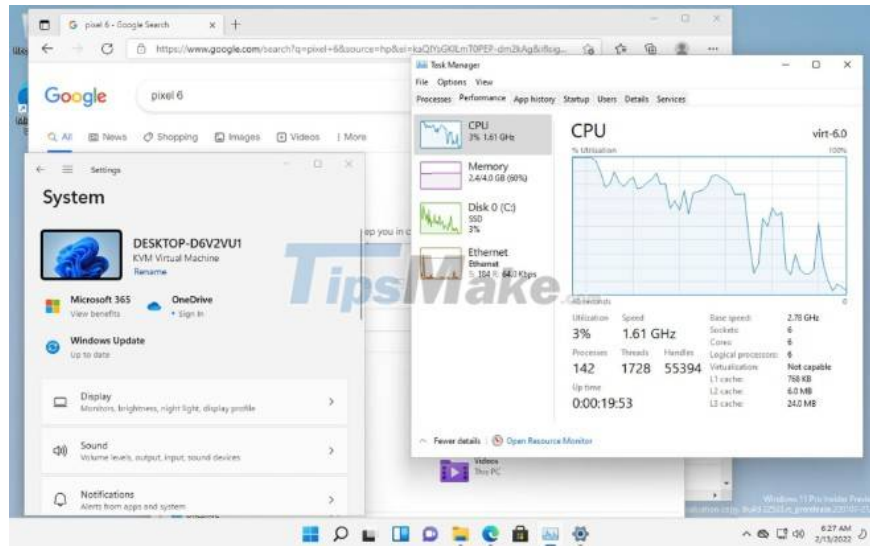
G pixel 6 - Google Search × +

https://www.google.com/search?q=pixel+6&source=hp&ei=kaQfYsGKlLmTOPEP-dm2kAg&iflsig...

Google pixel 6

All News Shopping Images Videos More

Settings

System

DESKTOP-D6V2VU1
KVM Virtual Machine
Rename

Microsoft 365
View benefits

OneDrive
• Sign in

Windows Update
Up to date

Display
Monitors, brightness, night light, display profile

Sound
Volume levels, output, input, sound devices

Notifications
Alerts from apps and system

Task Manager
File Options View
Processes Performance App history Startup Users Details Services

CPU
3% 1.61 GHz

Memory
2.4/4.0 GB (60%)

Disk 0 (C:)
SSD
3%

Ethernet
Ethernet
S: 184 R: 64.0 Kbps

CPU virt-6.0
% Utilization 100%
60 seconds 0

Utilization 3%
Speed 1.61 GHz
Processes 142
Threads 1728
Handles 55394
Up time 0:00:19:53

Base speed: 2.78 GHz
Sockets: 6
Cores: 6
Logical processors: 6
Virtualization: Not capable
L1 cache: 768 KB
L2 cache: 6.0 MB
L3 cache: 24.0 MB

Fewer details | Open Resource Monitor

Videos
This PC

TipsMake.com

Windows 11 Pro Insider Preview
Evaluation copy. Build 22533.rs_prerelease.220107-1

6:27 AM
2/13/2022